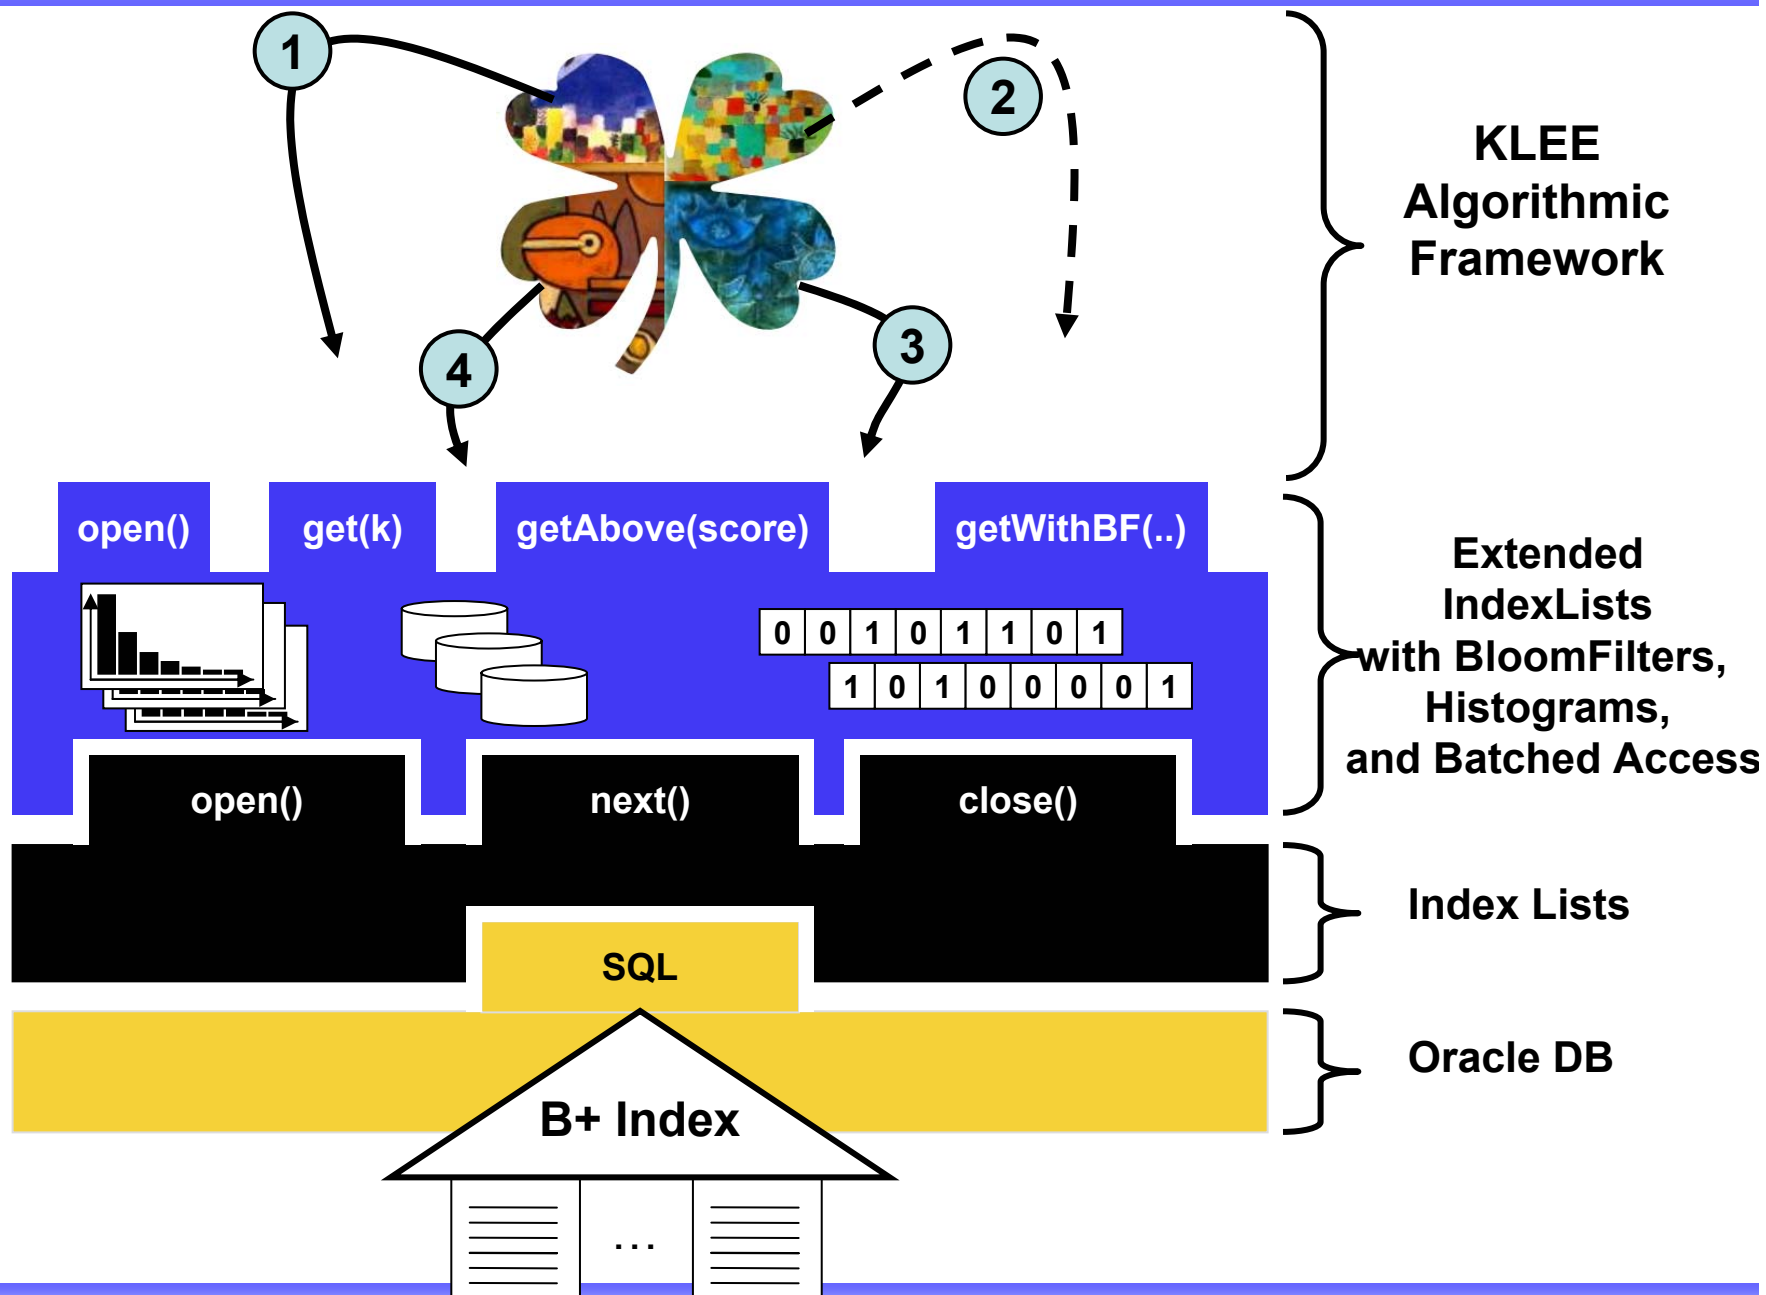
1

2

4

3

KLEE Algorithmic Framework

open()

get(k)

getAbove(score)

getWithBF(..)

| 0 | 0 | 1 | 0 | 1 | 1 | 0 | 1 |
|---|---|---|---|---|---|---|---|

| 1 | 0 | 1 | 0 | 0 | 0 | 0 | 1 |
|---|---|---|---|---|---|---|---|

Extended IndexLists with BloomFilters, Histograms, and Batched Access

open()

next()

close()

Index Lists

SQL

Oracle DB

B+ Index

...